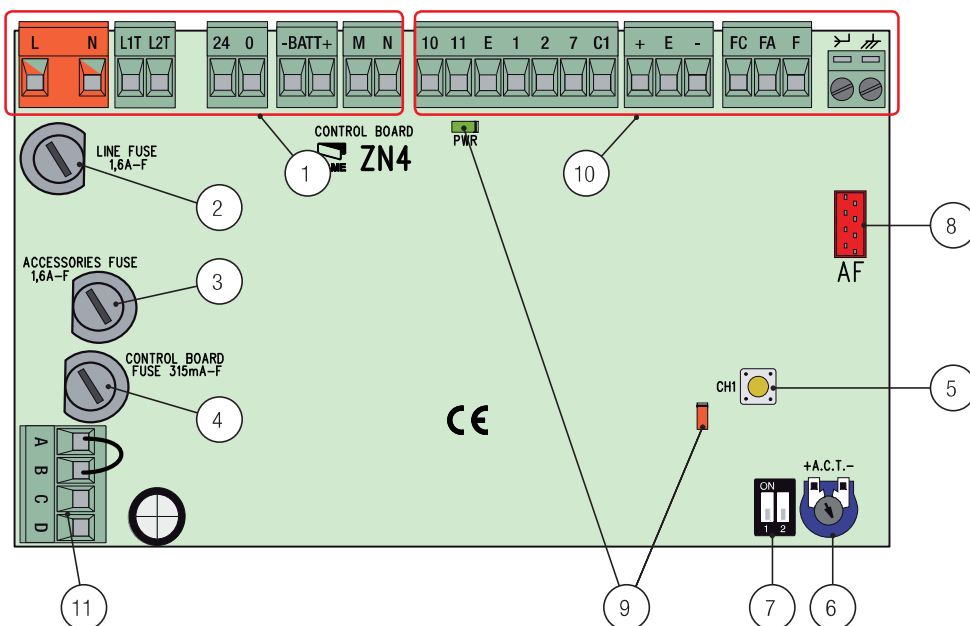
L N L1T L2T 24 0 -BATT+ M N 10 11 E 1 2 7 C1 + E - FC FA F

CONTROL BOARD
ZN4

PWR

LINE FUSE
1,6A–F

ACCESSORIES FUSE
1,6A–F

CONTROL BOARD
FUSE 315mA–F

AF

CH1

CE

A B C D

ON
1 2

+A.C.T.–

1
2
3
4
5
6
7
8
9
10
11